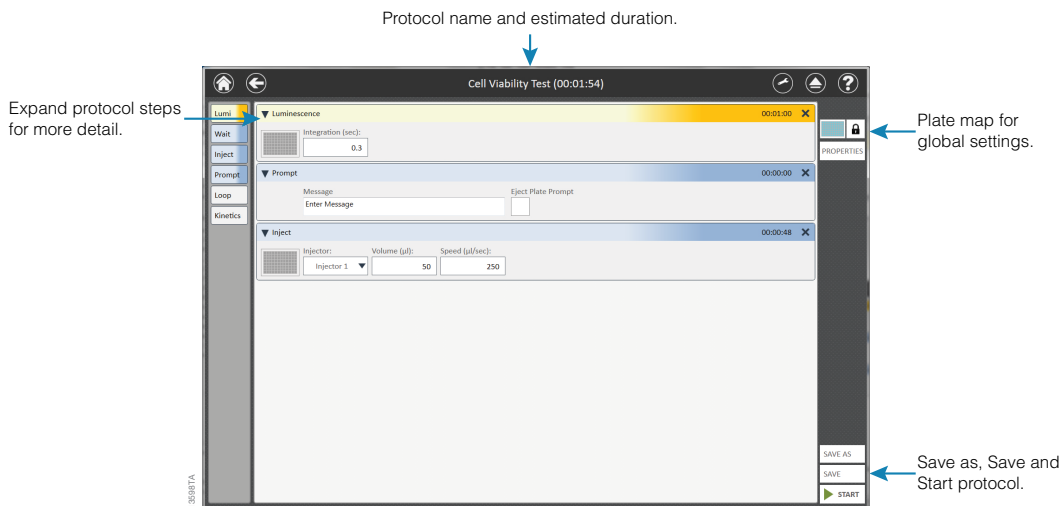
Protocol name and estimated duration.

Expand protocol steps for more detail.

Cell Viability Test (00:01:54)

Lumi
Wait
Inject
Prompt
Loop
Kinetics

Luminescence 00:01:00
Integration (sec):
0.3

Prompt 00:00:00
Message
Enter Message
Eject Plate Prompt

Inject 00:00:48
Injector:
Injector 1
Volume (µl):
50
Speed (µl/sec):
250

PROPERTIES

SAVE AS
SAVE
START

Plate map for global settings.

Save as, Save and Start protocol.

3598TA